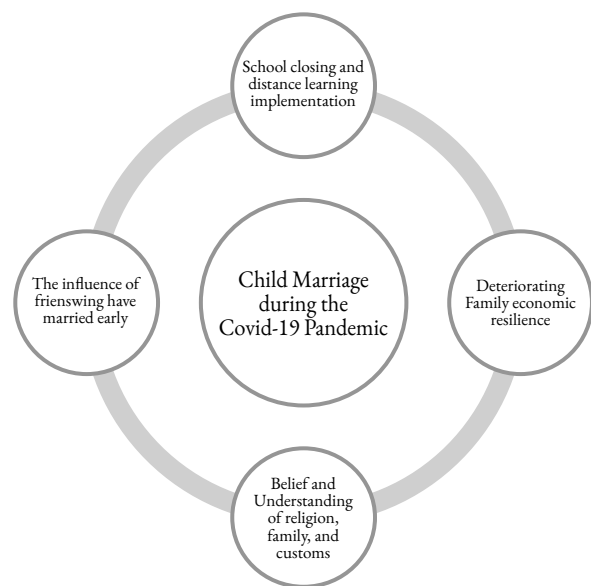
School closing and distance learning implementation

The influence of frienswing have married early

Child Marriage during the Covid-19 Pandemic

Deteriorating Family economic resilience

Belief and Understanding of religion, family, and customs